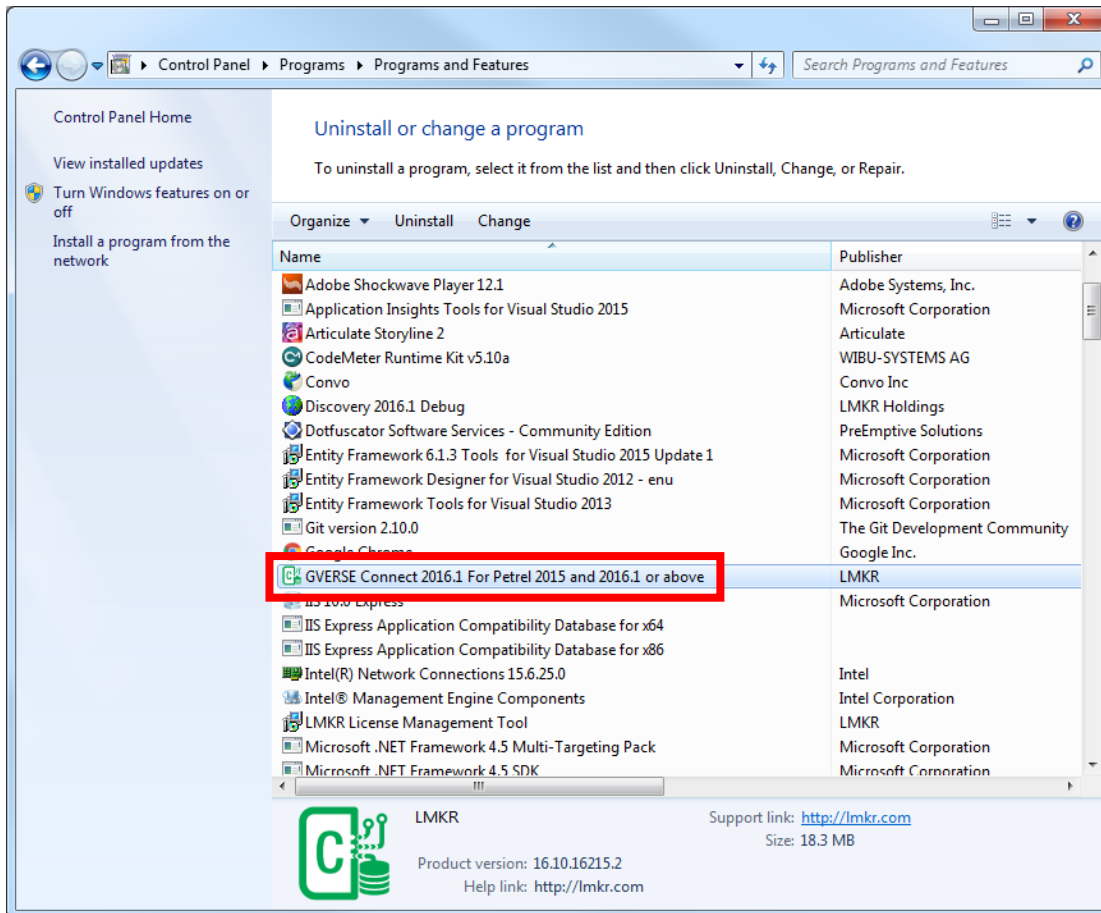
Control Panel ▸ Programs ▸ Programs and Features

Search Programs and Features

Control Panel Home

View installed updates

Turn Windows features on or off

Install a program from the network

Uninstall or change a program

To uninstall a program, select it from the list and then click Uninstall, Change, or Repair.

Organize ▾ Uninstall Change

| Name | Publisher |
|---|---|
| Adobe Shockwave Player 12.1 | Adobe Systems, Inc. |
| Application Insights Tools for Visual Studio 2015 | Microsoft Corporation |
| Articulate Storyline 2 | Articulate |
| CodeMeter Runtime Kit v5.10a | WIBU-SYSTEMS AG |
| Convo | Convo Inc |
| Discovery 2016.1 Debug | LMKR Holdings |
| Dotfuscator Software Services - Community Edition | PreEmptive Solutions |
| Entity Framework 6.1.3 Tools for Visual Studio 2015 Update 1 | Microsoft Corporation |
| Entity Framework Designer for Visual Studio 2012 - enu | Microsoft Corporation |
| Entity Framework Tools for Visual Studio 2013 | Microsoft Corporation |
| Git version 2.10.0 | The Git Development Community |
| Google Chrome | Google Inc. |
| GVERSE Connect 2016.1 For Petrel 2015 and 2016.1 or above | LMKR |
| IIS 10.0 Express | Microsoft Corporation |
| IIS Express Application Compatibility Database for x64 | |
| IIS Express Application Compatibility Database for x86 | |
| Intel(R) Network Connections 15.6.25.0 | Intel |
| Intel® Management Engine Components | Intel Corporation |
| LMKR License Management Tool | LMKR |
| Microsoft .NET Framework 4.5 Multi-Targeting Pack | Microsoft Corporation |
| Microsoft .NET Framework 4.5 SDK | Microsoft Corporation |

LMKR
Product version: 16.10.16215.2
Help link: http://lmkr.com
Support link: http://lmkr.com
Size: 18.3 MB